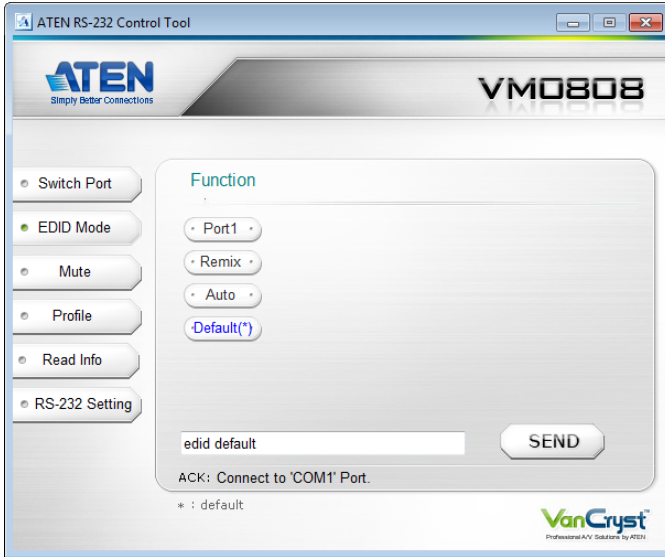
ATEN RS-232 Control Tool

ATEN
Simply Better Connections

VM0808

Switch Port

EDID Mode

Mute

Profile

Read Info

RS-232 Setting

Function

Port1

Remix

Auto

Default(*)

edid default

SEND

ACK: Connect to 'COM1' Port.

* : default

VanCryst
Professional A/V Solutions by ATEN